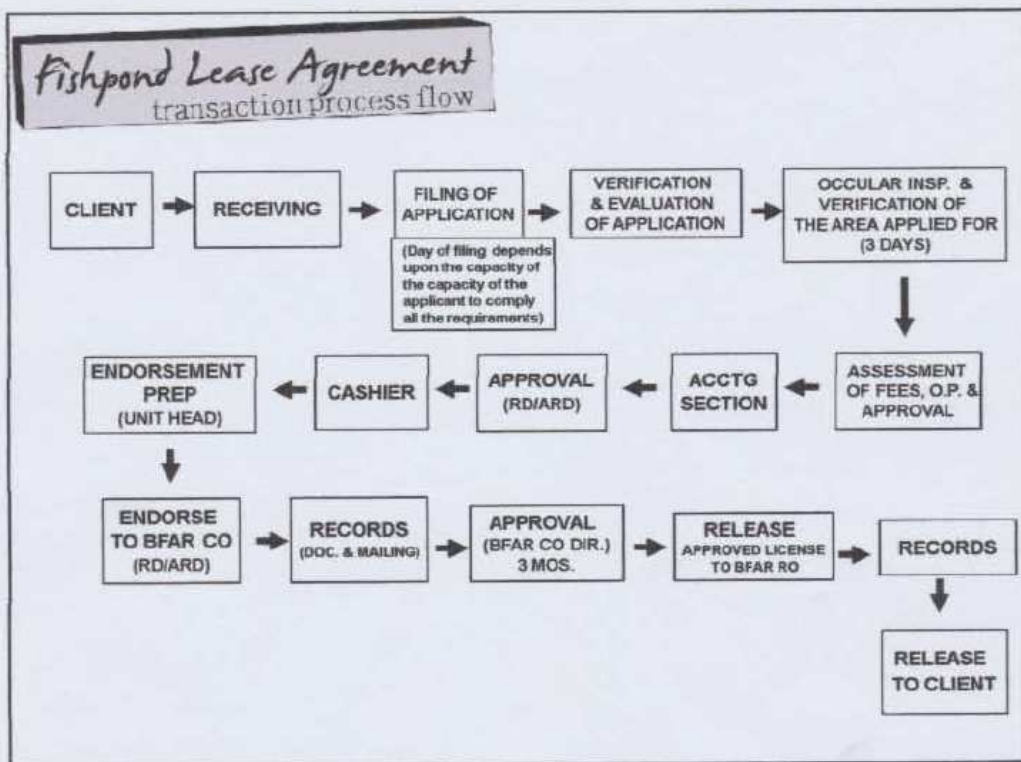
Fishpond Lease Agreement
transaction process flow

CLIENT

RECEIVING

FILING OF APPLICATION

(Day of filing depends upon the capacity of the capacity of the applicant to comply all the requirements)

VERIFICATION & EVALUATION OF APPLICATION

OCCULAR INSP. & VERIFICATION OF THE AREA APPLIED FOR (3 DAYS)

ASSESSMENT OF FEES, O.P. & APPROVAL

ACCTG SECTION

APPROVAL (RD/ARD)

CASHIER

ENDORSEMENT PREP (UNIT HEAD)

ENDORSE TO BFAR CO (RD/ARD)

RECORDS (DOC. & MAILING)

APPROVAL (BFAR CO DIR.) 3 MOS.

RELEASE APPROVED LICENSE TO BFAR RO

RECORDS

RELEASE TO CLIENT